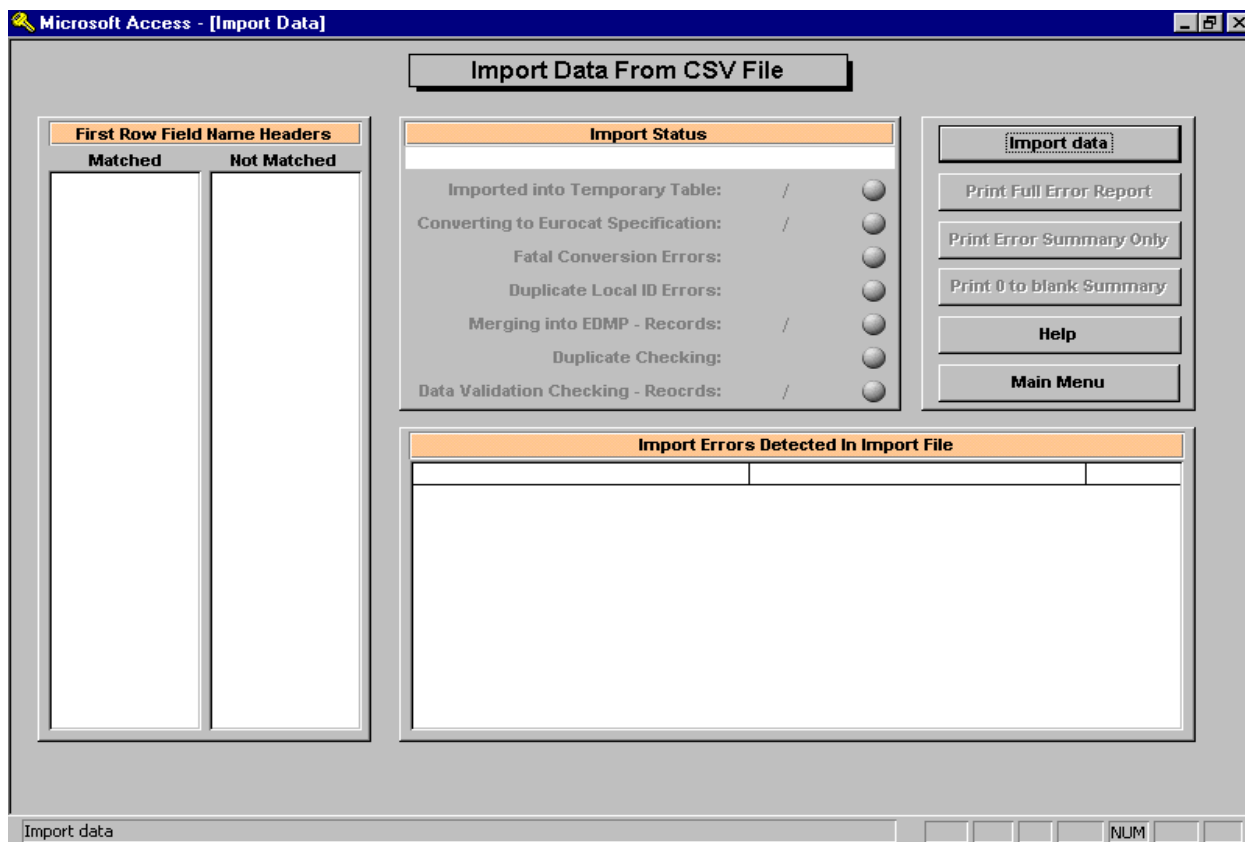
Microsoft Access - [Import Data]

Import Data From CSV File

First Row Field Name Headers
Matched
Not Matched

Import Status
Imported into Temporary Table: /
Converting to Eurocat Specification: /
Fatal Conversion Errors:
Duplicate Local ID Errors:
Merging into EDMP - Records: /
Duplicate Checking:
Data Validation Checking - Reocrds: /

Import data
Print Full Error Report
Print Error Summary Only
Print 0 to blank Summary
Help
Main Menu

Import Errors Detected In Import File

Import data
NUM